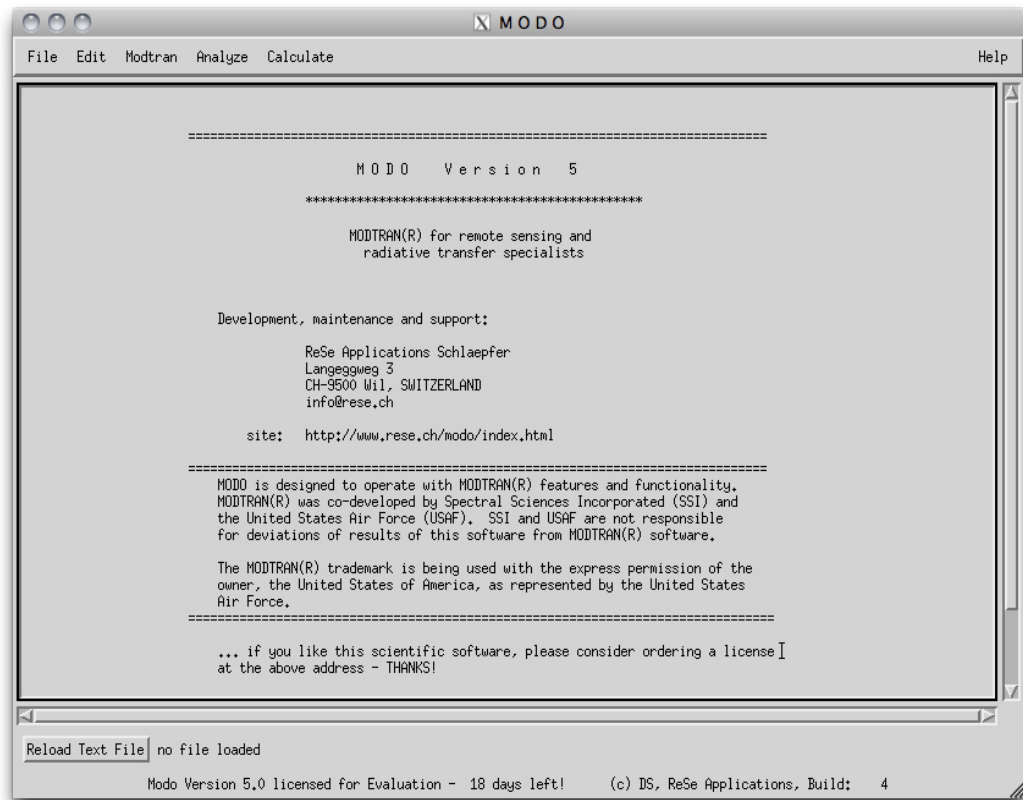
MODO

File Edit Modtran Analyze Calculate Help

================================================================================

M O D O  V e r s i o n  5

**********************************************

MODTRAN(R) for remote sensing and radiative transfer specialists

Development, maintenance and support:

ReSe Applications Schlaepfer
Langeggweg 3
CH-9500 Wil, SWITZERLAND
info@rese.ch

site: http://www.rese.ch/modo/index.html

================================================================================

MODO is designed to operate with MODTRAN(R) features and functionality. MODTRAN(R) was co-developed by Spectral Sciences Incorporated (SSI) and the United States Air Force (USAF). SSI and USAF are not responsible for deviations of results of this software from MODTRAN(R) software.

The MODTRAN(R) trademark is being used with the express permission of the owner, the United States of America, as represented by the United States Air Force.

================================================================================

... if you like this scientific software, please consider ordering a license at the above address - THANKS!

Reload Text File no file loaded

Modo Version 5.0 licensed for Evaluation - 18 days left! (c) DS, ReSe Applications, Build: 4